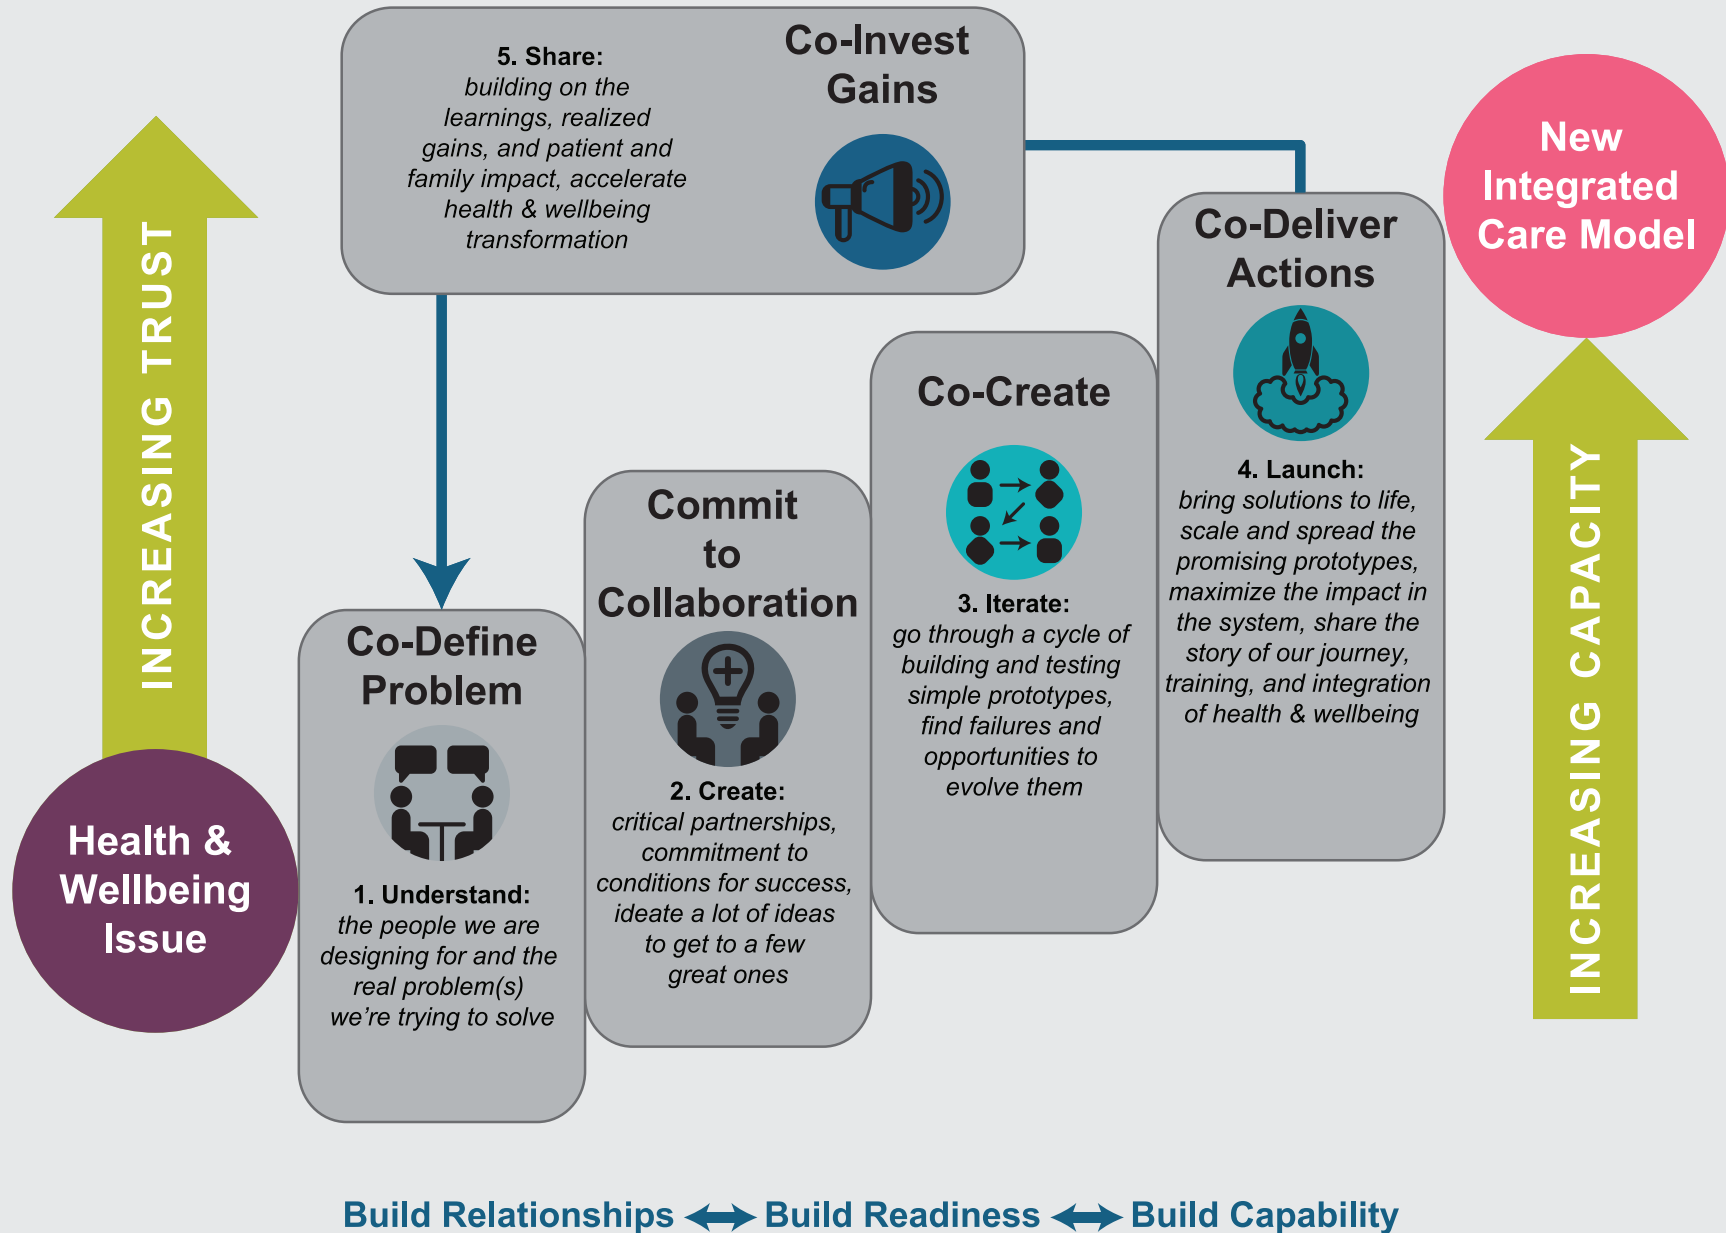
INCREASING TRUST

Health & Wellbeing Issue

Co-Define Problem

1. Understand: the people we are designing for and the real problem(s) we're trying to solve

Commit to Collaboration

2. Create: critical partnerships, commitment to conditions for success, ideate a lot of ideas to get to a few great ones

Co-Create

3. Iterate: go through a cycle of building and testing simple prototypes, find failures and opportunities to evolve them

Co-Deliver Actions

4. Launch: bring solutions to life, scale and spread the promising prototypes, maximize the impact in the system, share the story of our journey, training, and integration of health & wellbeing

Co-Invest Gains

5. Share: building on the learnings, realized gains, and patient and family impact, accelerate health & wellbeing transformation

New Integrated Care Model

INCREASING CAPACITY

Build Relationships ↔ Build Readiness ↔ Build Capability